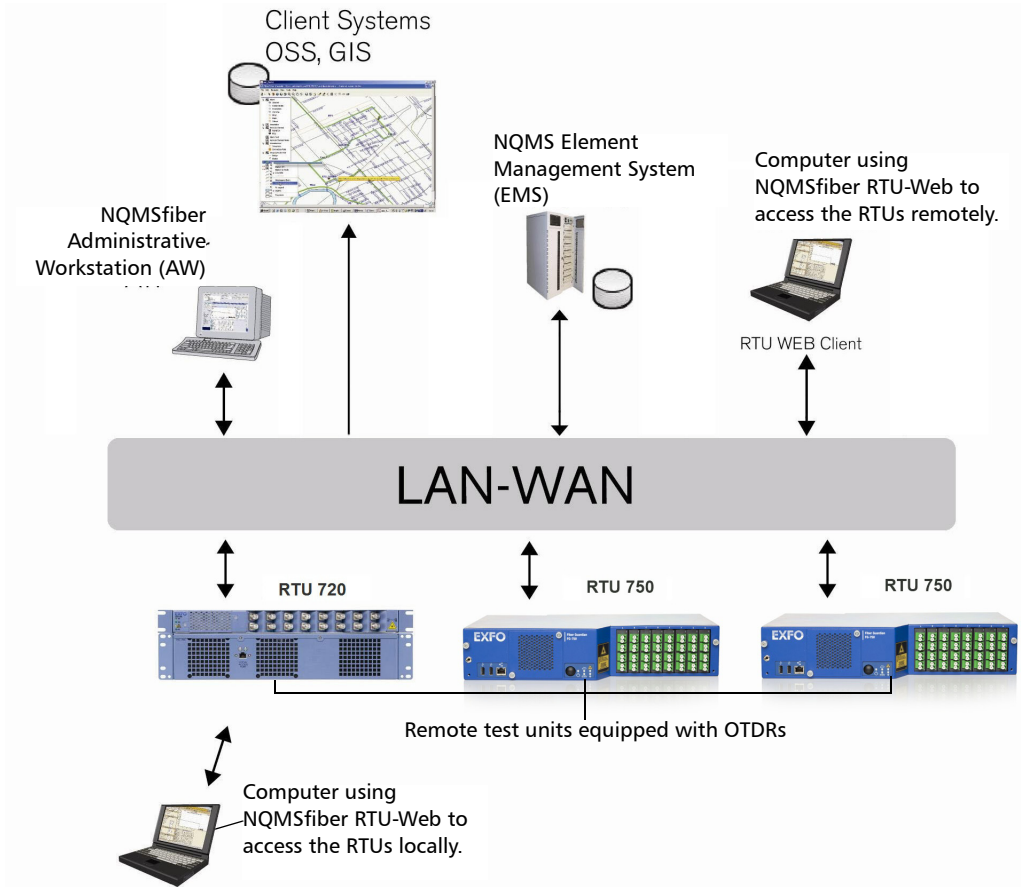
Client Systems
OSS, GIS

NQMS Element Management System (EMS)

Computer using NQMSfiber RTU-Web to access the RTUs remotely.

NQMSfiber Administrative Workstation (AW)

RTU WEB Client

LAN-WAN

RTU 720

RTU 750

RTU 750

EXFO

EXFO

Remote test units equipped with OTDRs

Computer using NQMSfiber RTU-Web to access the RTUs locally.